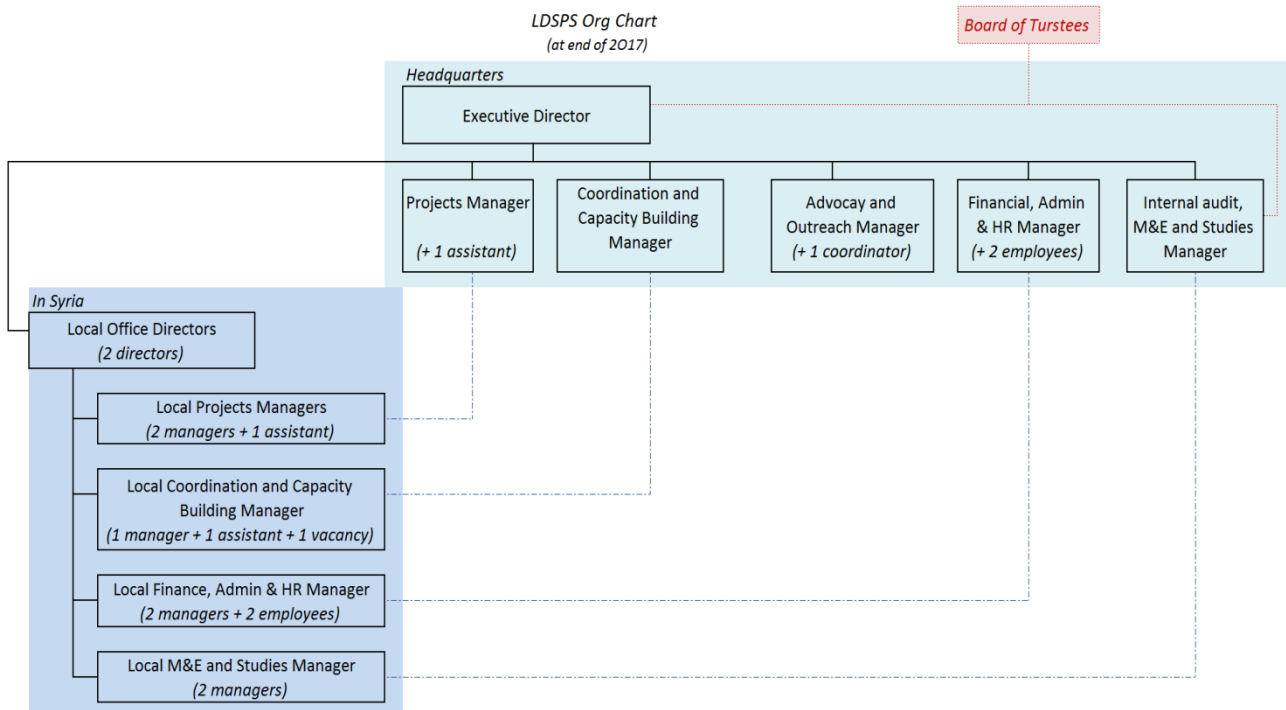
LDSPS Org Chart
(at end of 2017)

Board of Turstees

Headquarters

Executive Director

Projects Manager
(+ 1 assistant)

Coordination and Capacity Building Manager

Advocay and Outreach Manager
(+ 1 coordinator)

Financial, Admin & HR Manager
(+ 2 employees)

Internal audit, M&E and Studies Manager

In Syria

Local Office Directors
(2 directors)

Local Projects Managers
(2 managers + 1 assistant)

Local Coordination and Capacity Building Manager
(1 manager + 1 assistant + 1 vacancy)

Local Finance, Admin & HR Manager
(2 managers + 2 employees)

Local M&E and Studies Manager
(2 managers)